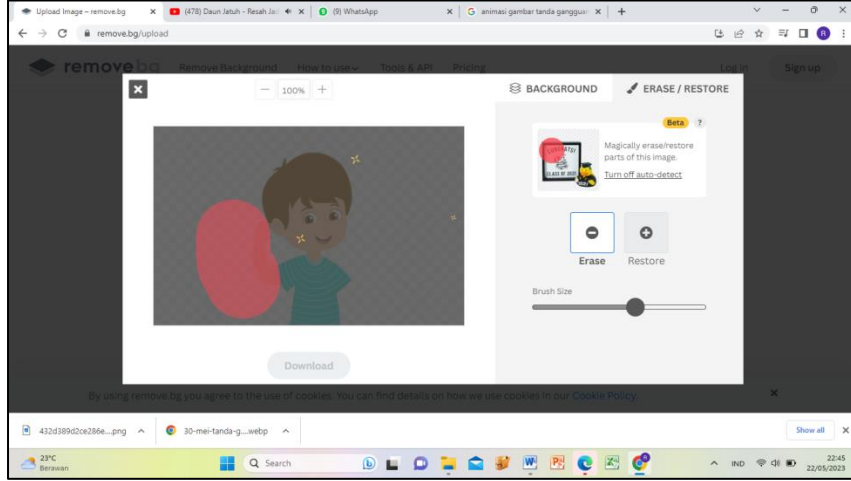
Upload Image – remove.bg ×
(478) Daun Jatuh - Resah Ja ×
(9) WhatsApp ×
animasi gambar tanda ganggua ×
+

remove.bg/upload

remove bg Remove Background How to use Tools & API Pricing Log in Sign up

×

100%

BACKGROUND

ERASE / RESTORE

Beta ?

Magically erase/restore parts of this image.

Turn off auto-detect

Erase

Restore

Brush Size

Download

By using remove.bg you agree to the use of cookies. You can find details on how we use cookies in our Cookie Policy.

×

432d389d2ce286e....png ^

30-mei-tanda-g....webp ^

Show all ×

23°C
Berawan

Search

IND

22:45
22/05/2023